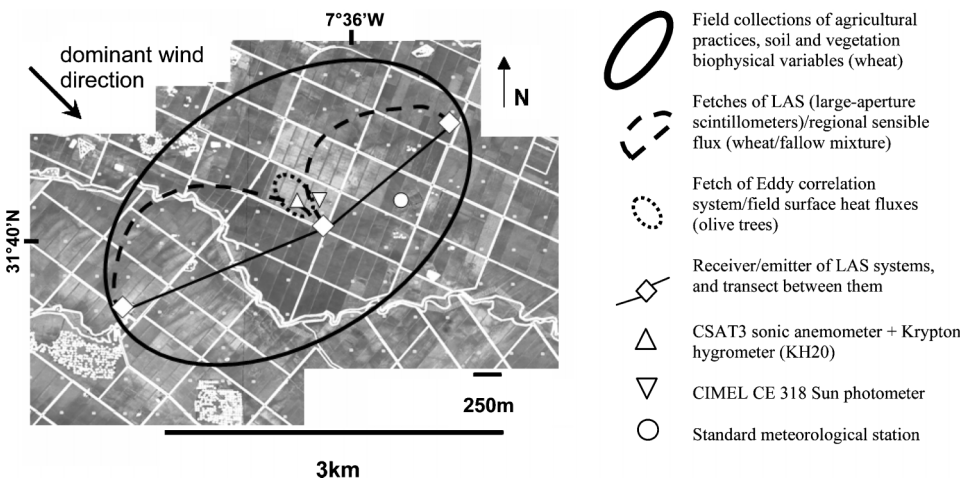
7°36'W

dominant wind direction

N

31°40'N

250m

3km

Field collections of agricultural practices, soil and vegetation biophysical variables (wheat)

Fetches of LAS (large-aperture scintillometers)/regional sensible flux (wheat/fallow mixture)

Fetch of Eddy correlation system/field surface heat fluxes (olive trees)

Receiver/emitter of LAS systems, and transect between them

CSAT3 sonic anemometer + Krypton hygrometer (KH20)

CIMEL CE 318 Sun photometer

Standard meteorological station